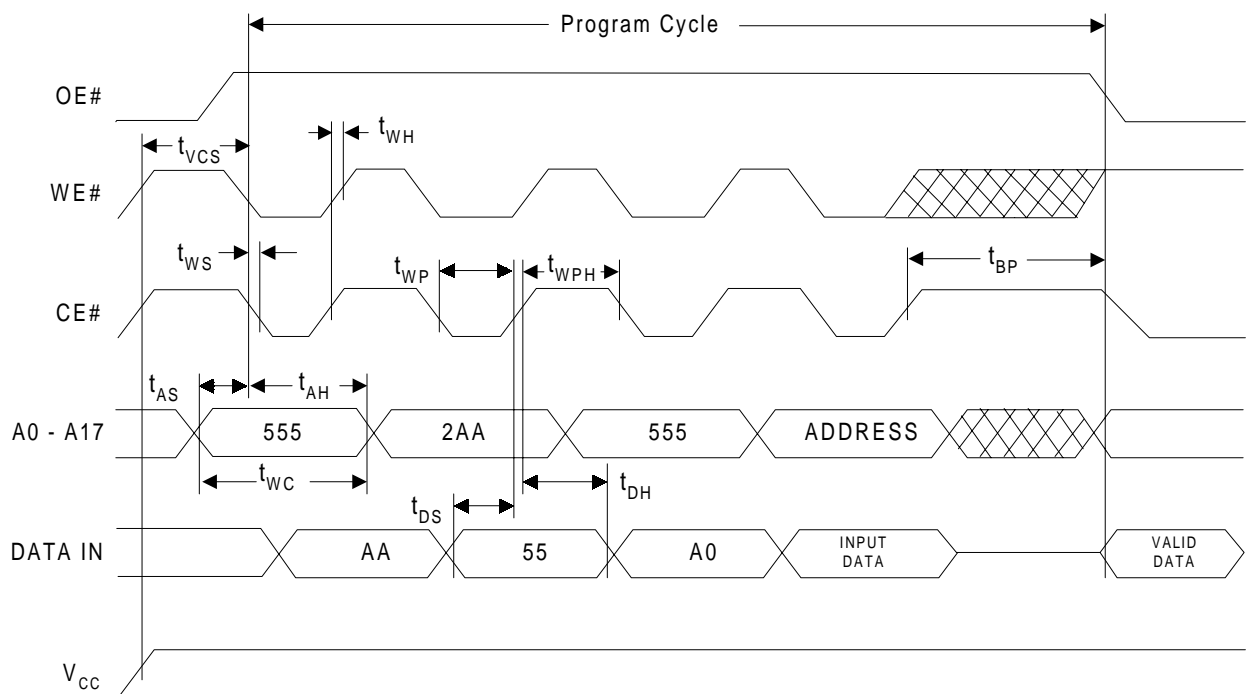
Program Cycle

OE#

$t_{VCS}$

$t_{WH}$

WE#

$t_{WS}$

$t_{WP}$

$t_{WPH}$

$t_{BP}$

CE#

$t_{AS}$

$t_{AH}$

A0 - A17

555

2AA

555

ADDRESS

$t_{WC}$

$t_{DS}$

$t_{DH}$

DATA IN

AA

55

A0

INPUT DATA

VALID DATA

$V_{CC}$